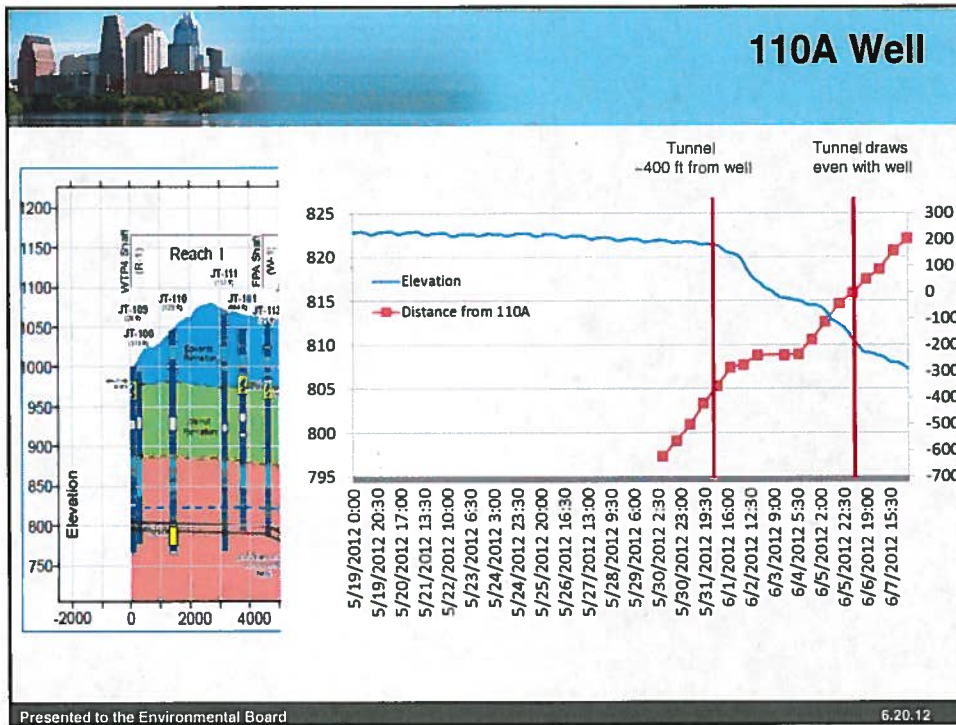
110A Well

Tunnel ~400 ft from well

Tunnel draws even with well

1200
1150
1100
1050
1000
950
900
850
800
750
Elevation
-2000
0
2000
4000

WTPA Shaft (R-1)
Reach I
FPA Shaft (W-
JT-109
JT-110
JT-111
JT-181
JT-112
JT-100

825
820
815
810
805
800
795

300
200
100
0
-100
-200
-300
-400
-500
-600
-700

Elevation
Distance from 110A

5/19/2012 0:00
5/19/2012 20:30
5/20/2012 17:00
5/21/2012 13:30
5/22/2012 10:00
5/23/2012 6:30
5/24/2012 3:00
5/24/2012 23:30
5/25/2012 20:00
5/26/2012 16:30
5/27/2012 13:00
5/28/2012 9:30
5/29/2012 6:00
5/30/2012 2:30
5/30/2012 23:00
5/31/2012 19:30
6/1/2012 16:00
6/2/2012 12:30
6/3/2012 9:00
6/4/2012 5:30
6/5/2012 2:00
6/5/2012 22:30
6/6/2012 19:00
6/7/2012 15:30

Presented to the Environmental Board
6.20.12